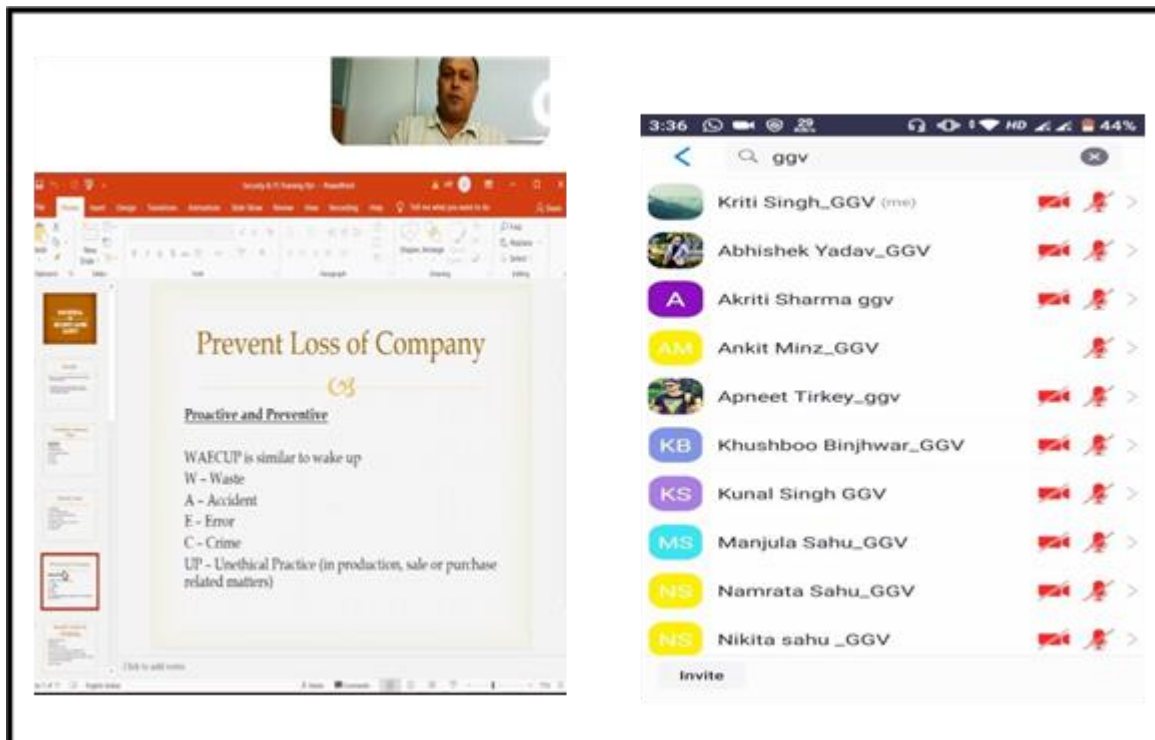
Prevent Loss of Company

Proactive and Preventive

WAECUP is similar to wake up
W – Waste
A – Accident
E – Error
C – Crime
UP – Unethical Practice (in production, sale or purchase related matters)

Click to add notes

3:36 44%

ggv

Kriti Singh_GGV (me)

Abhishek Yadav_GGV

A Akriti Sharma ggv

AM Ankit Minz_GGV

Apneet Tirkey_ggv

KB Khushboo Binjhwar_GGV

KS Kunal Singh GGV

MS Manjula Sahu_GGV

NS Namrata Sahu_GGV

NS Nikita sahu _GGV

Invite